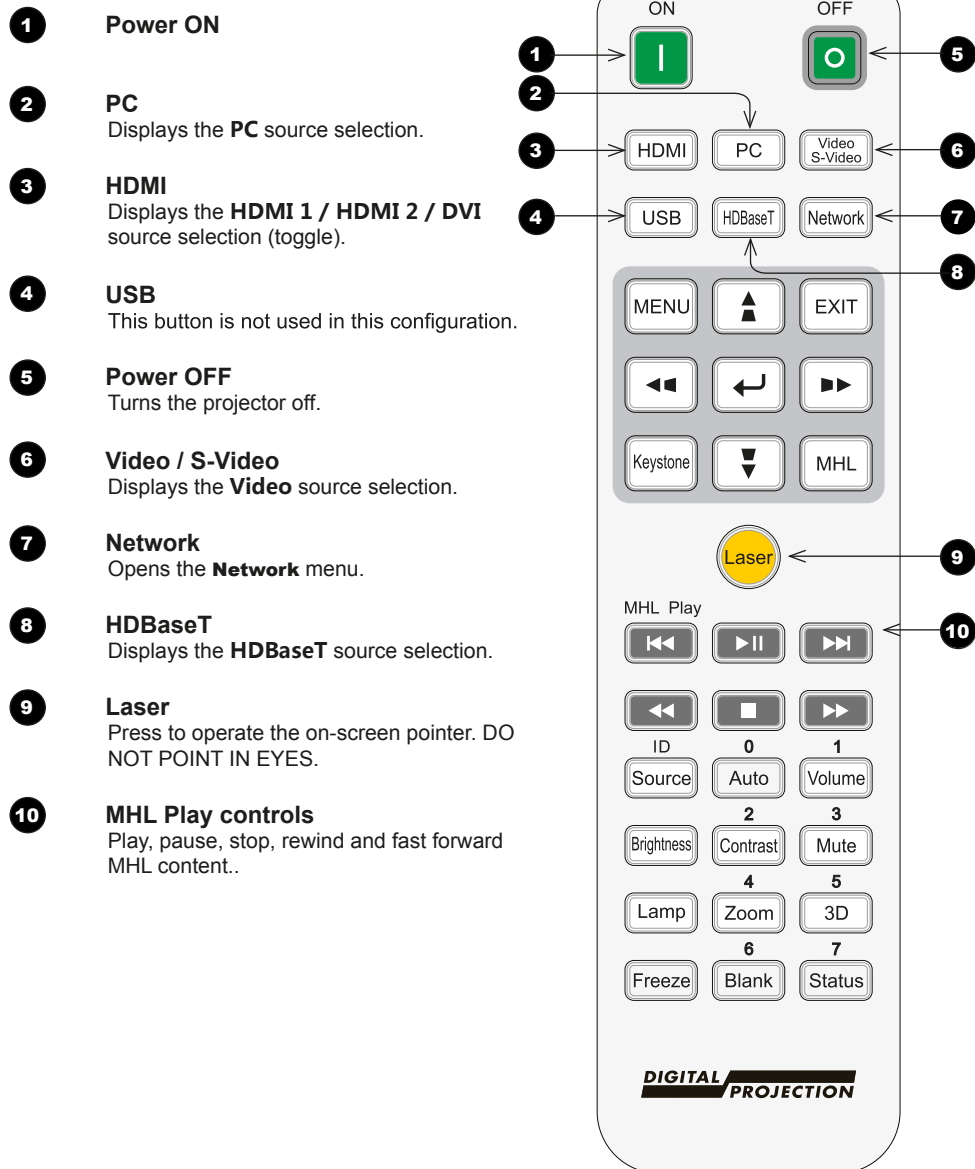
1 **Power ON**

2 **PC**
Displays the **PC** source selection.

3 **HDMI**
Displays the **HDMI 1 / HDMI 2 / DVI** source selection (toggle).

4 **USB**
This button is not used in this configuration.

5 **Power OFF**
Turns the projector off.

6 **Video / S-Video**
Displays the **Video** source selection.

7 **Network**
Opens the **Network** menu.

8 **HDBaseT**
Displays the **HDBaseT** source selection.

9 **Laser**
Press to operate the on-screen pointer. DO NOT POINT IN EYES.

10 **MHL Play controls**
Play, pause, stop, rewind and fast forward MHL content..

ON
OFF
1
2
5
HDMI
PC
Video S-Video
3
6
4
USB
HDBaseT
Network
7
8
MENU
EXIT
Keystone
MHL
Laser
9
MHL Play
10
ID
0
1
Source
Auto
Volume
2
3
Brightness
Contrast
Mute
4
5
Lamp
Zoom
3D
6
7
Freeze
Blank
Status
DIGITAL PROJECTION